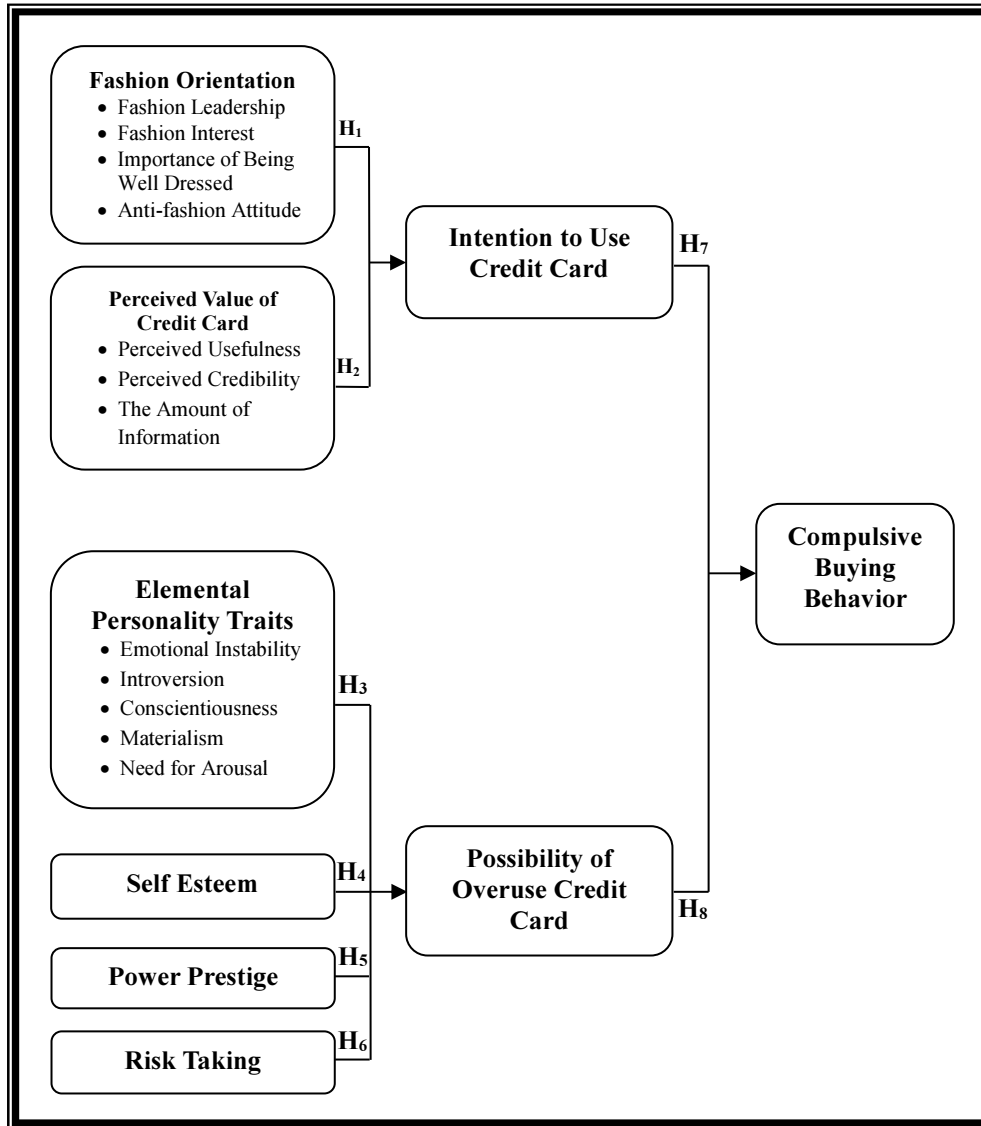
Fashion Orientation
- Fashion Leadership
- Fashion Interest
- Importance of Being Well Dressed
- Anti-fashion Attitude

$H_1$

Perceived Value of Credit Card
- Perceived Usefulness
- Perceived Credibility
- The Amount of Information

$H_2$

Intention to Use Credit Card

$H_7$

Elemental Personality Traits
- Emotional Instability
- Introversion
- Conscientiousness
- Materialism
- Need for Arousal

$H_3$

Self Esteem

$H_4$

Power Prestige

$H_5$

Risk Taking

$H_6$

Possibility of Overuse Credit Card

$H_8$

Compulsive Buying Behavior